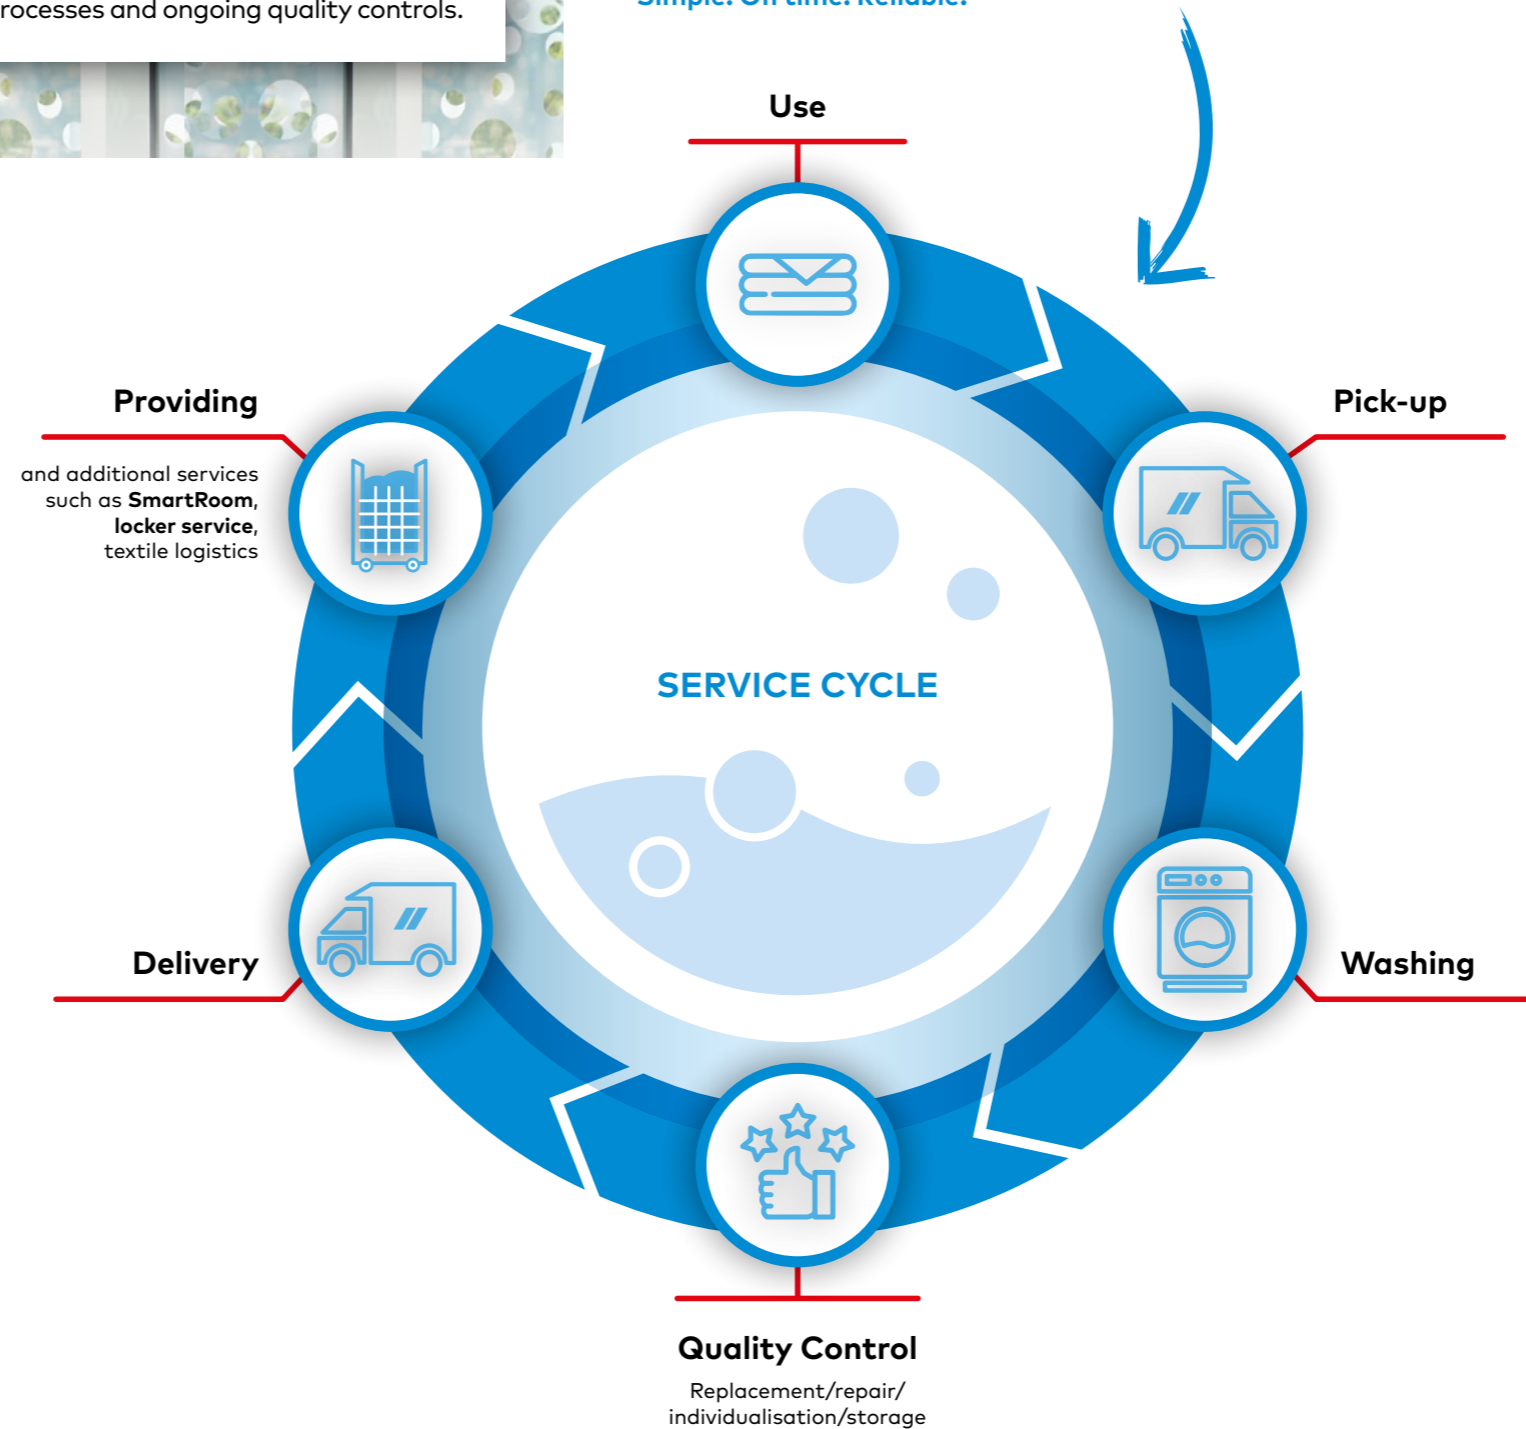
rocesses and ongoing quality controls.

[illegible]

Use

Pick-up

Providing

and additional services such as **SmartRoom**, **locker service**, textile logistics

SERVICE CYCLE

Delivery

Washing

Quality Control

Replacement/repair/ individualisation/storage